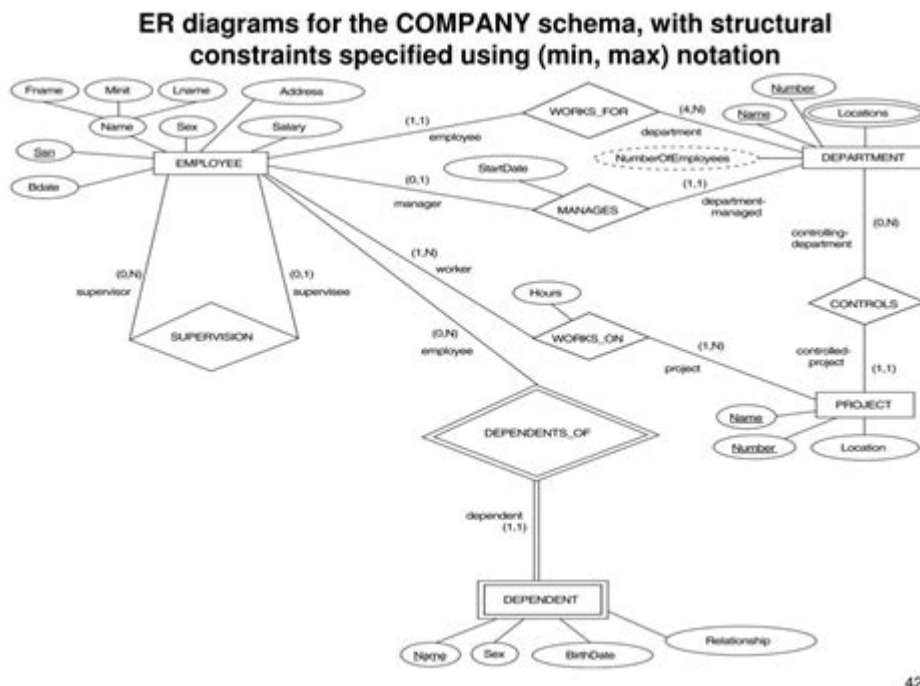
ER diagrams for the COMPANY schema, with structural constraints specified using (min, max) notation

Fname
Minit
Lname
Name
Sex
Address
Salary
Ssn
Bdate
EMPLOYEE

(1,1)
employee
WORKS_FOR
(4,N)
department

Number
Name
Locations
NumberOfEmployees
DEPARTMENT

StartDate
(0,1)
manager
MANAGES
(1,1)
department-managed

controlling-department
(0,N)
CONTROLS

(0,N)
supervisor
(0,1)
supervisee
SUPERVISION

(1,N)
worker
Hours
WORKS_ON
(1,N)
project

controlled-project
(1,1)
PROJECT
Name
Number
Location

(0,N)
employee
DEPENDENTS_OF

dependent
(1,1)
DEPENDENT
Name
Sex
BirthDate
Relationship

42